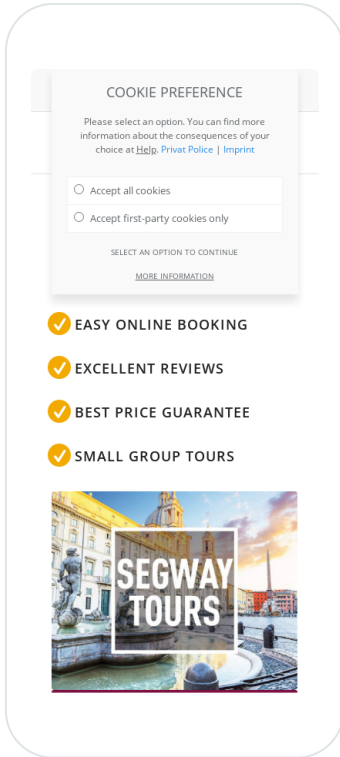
COOKIE PREFERENCE

Please select an option. You can find more information about the consequences of your choice at Help. Privat Police | Imprint

Accept all cookies

Accept first-party cookies only

SELECT AN OPTION TO CONTINUE

MORE INFORMATION

EASY ONLINE BOOKING

EXCELLENT REVIEWS

BEST PRICE GUARANTEE

SMALL GROUP TOURS

SEGWAY TOURS